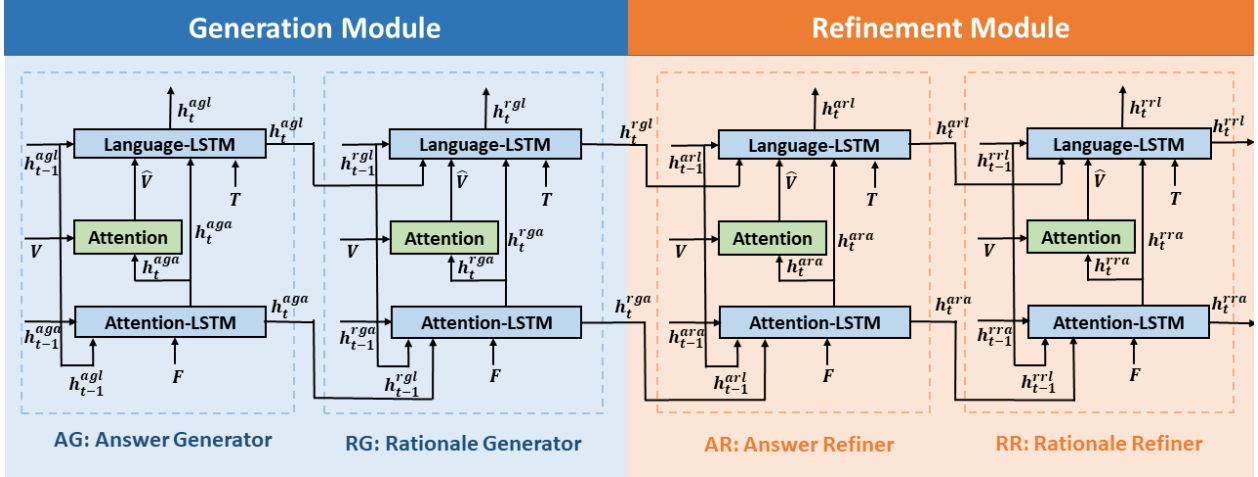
Generation Module

Refinement Module

$h_t^{agl}$

$h_t^{agl}$

$h_{t-1}^{agl}$

Language-LSTM

$\hat{V}$

$T$

$h_t^{aga}$

$V$

Attention

$h_t^{aga}$

$h_t^{aga}$

$h_{t-1}^{aga}$

Attention-LSTM

$h_{t-1}^{agl}$

$F$

AG: Answer Generator

$h_t^{rgl}$

$h_t^{rgl}$

$h_{t-1}^{rgl}$

Language-LSTM

$\hat{V}$

$T$

$h_t^{rga}$

$V$

Attention

$h_t^{rga}$

$h_t^{rga}$

$h_{t-1}^{rga}$

Attention-LSTM

$h_{t-1}^{rgl}$

$F$

RG: Rationale Generator

$h_t^{arl}$

$h_t^{arl}$

$h_{t-1}^{arl}$

Language-LSTM

$\hat{V}$

$T$

$h_t^{ara}$

$V$

Attention

$h_t^{ara}$

$h_t^{ara}$

$h_{t-1}^{ara}$

Attention-LSTM

$h_{t-1}^{arl}$

$F$

AR: Answer Refiner

$h_t^{rrl}$

$h_t^{rrl}$

$h_{t-1}^{rrl}$

Language-LSTM

$\hat{V}$

$T$

$h_t^{rra}$

$V$

Attention

$h_t^{rra}$

$h_t^{rra}$

$h_{t-1}^{rra}$

Attention-LSTM

$h_{t-1}^{rrl}$

$F$

RR: Rationale Refiner